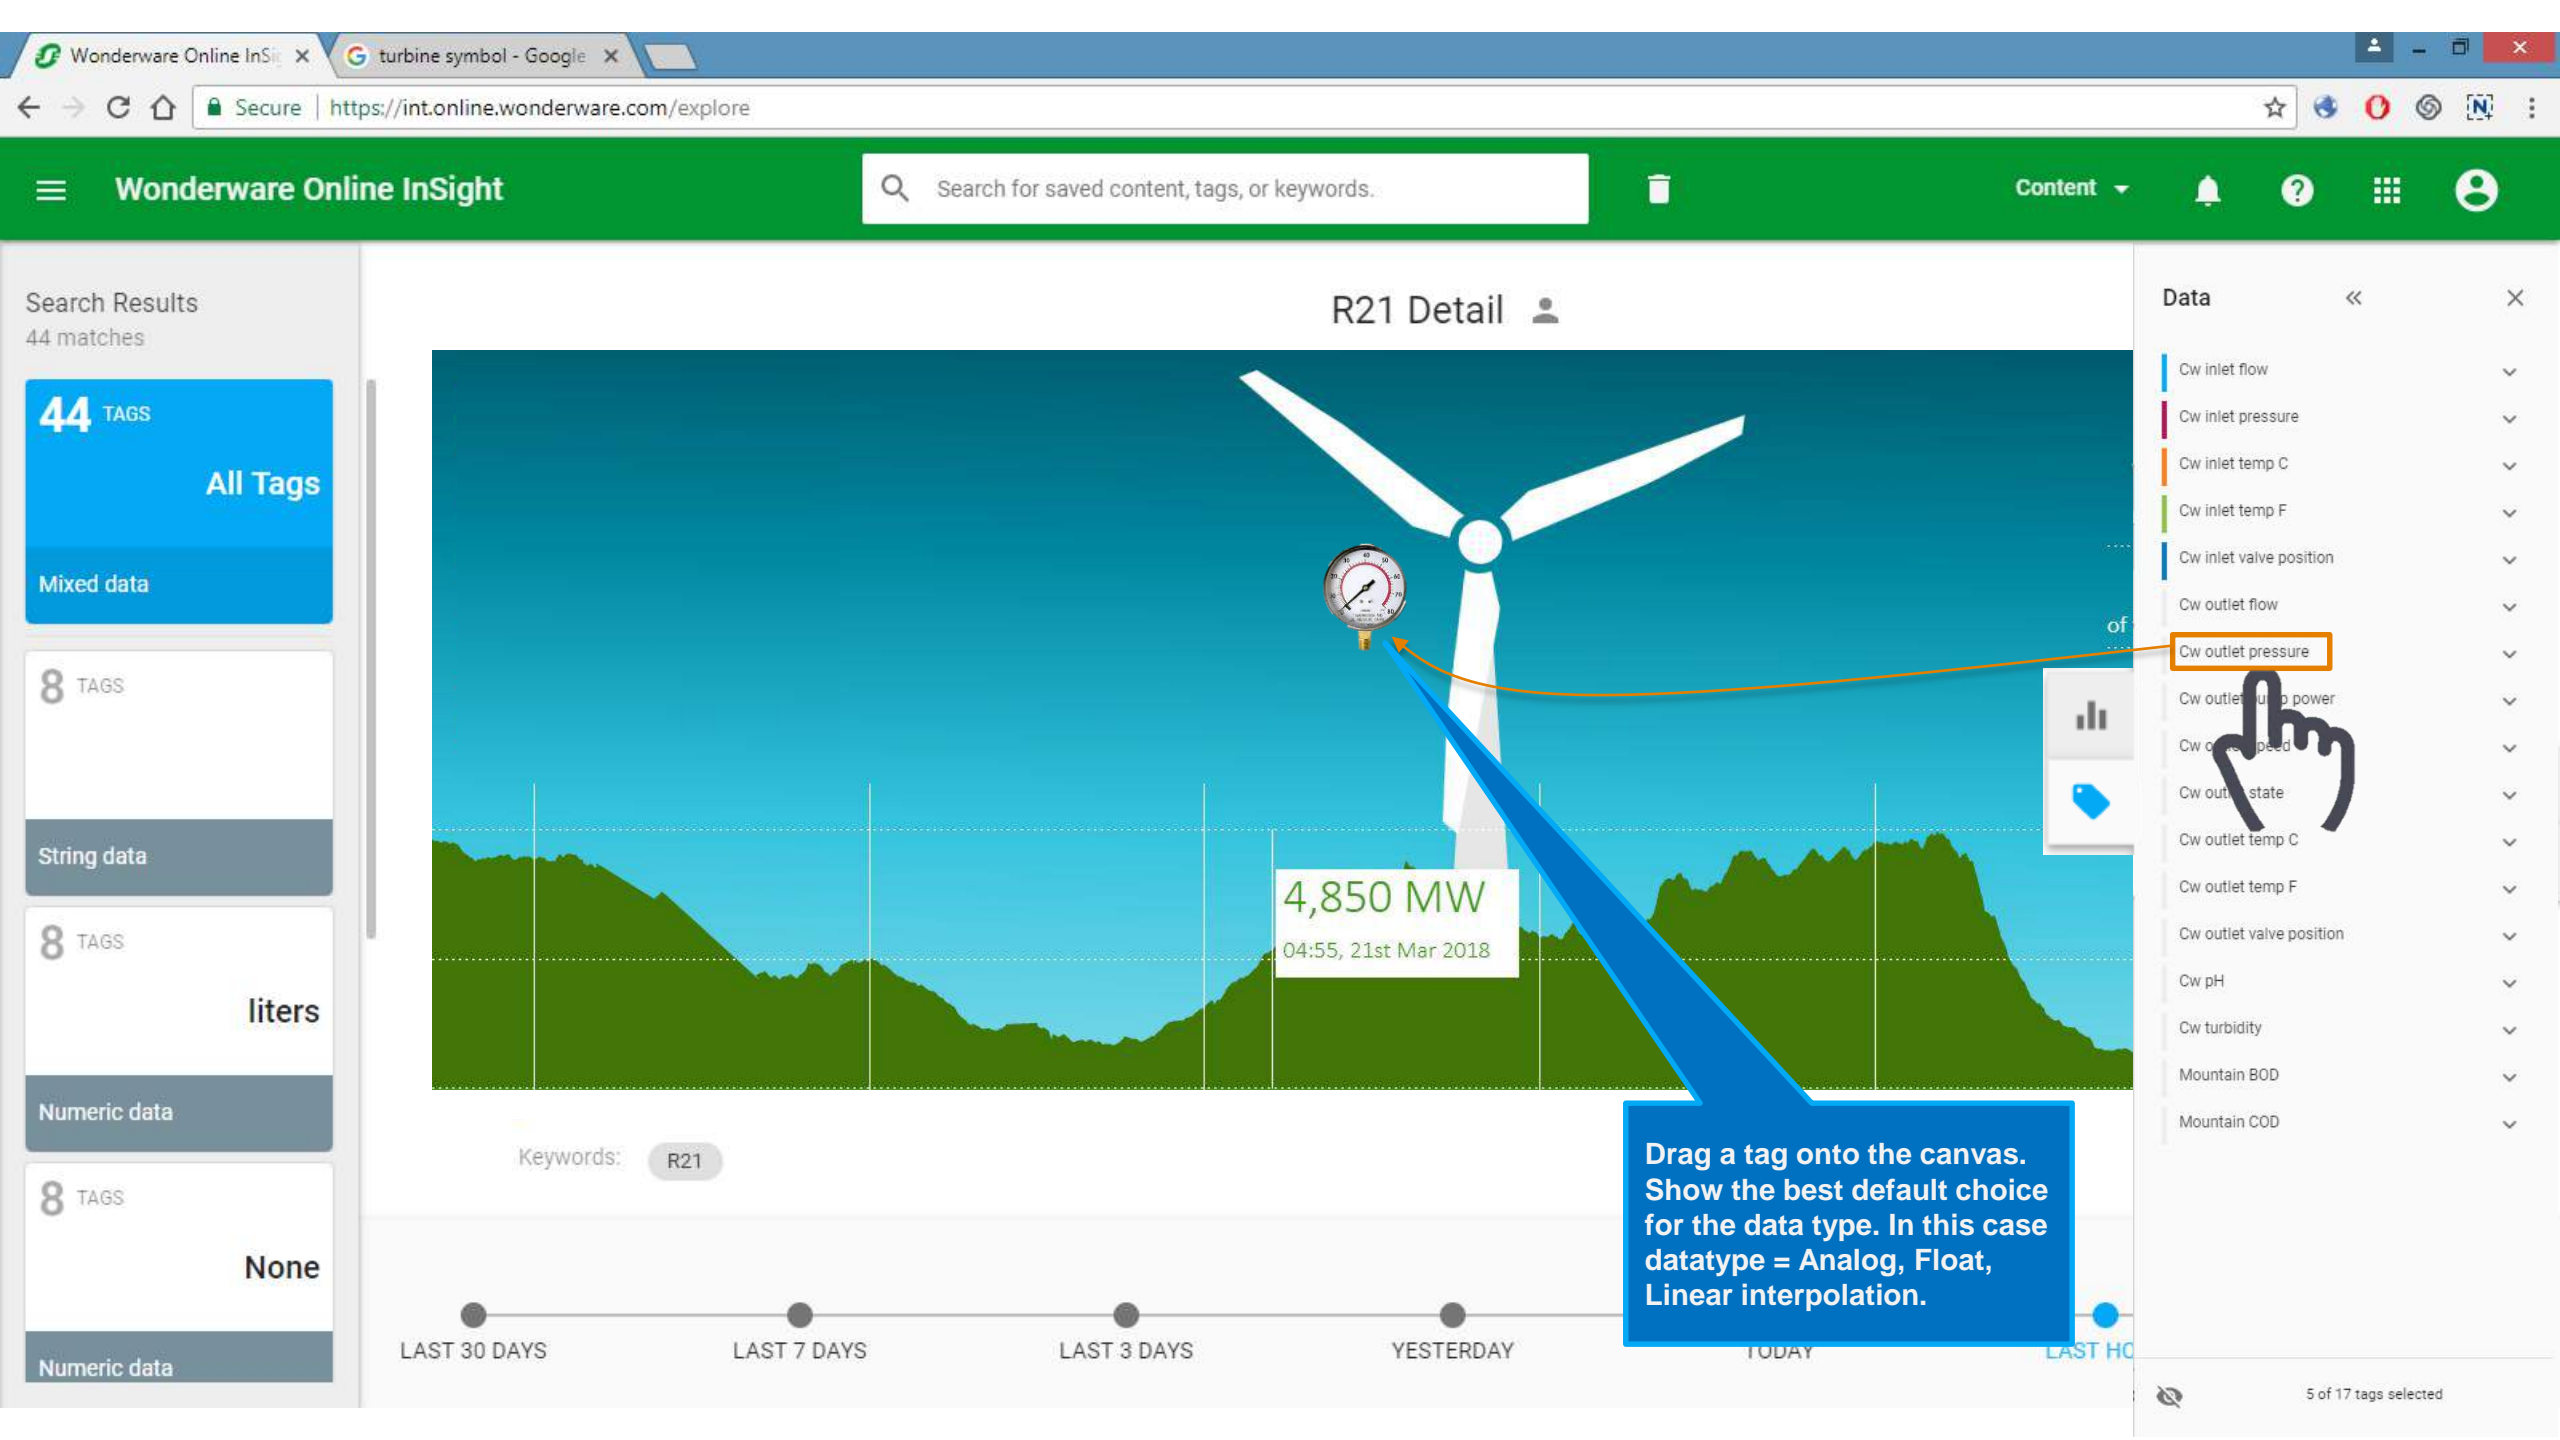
Wonderware Online InSi ×
turbine symbol - Google ×

Secure https://int.online.wonderware.com/explore

Wonderware Online InSight
Search for saved content, tags, or keywords.
Content

Search Results
44 matches

44 TAGS
All Tags
Mixed data

8 TAGS
String data

8 TAGS
liters
Numeric data

8 TAGS
None
Numeric data

R21 Detail

4,850 MW
04:55, 21st Mar 2018

of

Keywords: R21

LAST 30 DAYS
LAST 7 DAYS
LAST 3 DAYS
YESTERDAY
TODAY
LAST HO

Drag a tag onto the canvas. Show the best default choice for the data type. In this case datatype = Analog, Float, Linear interpolation.

Data
Cw inlet flow
Cw inlet pressure
Cw inlet temp C
Cw inlet temp F
Cw inlet valve position
Cw outlet flow
Cw outlet pressure
Cw outlet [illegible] power
Cw o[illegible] speed
Cw out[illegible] state
Cw outlet temp C
Cw outlet temp F
Cw outlet valve position
Cw pH
Cw turbidity
Mountain BOD
Mountain COD

5 of 17 tags selected